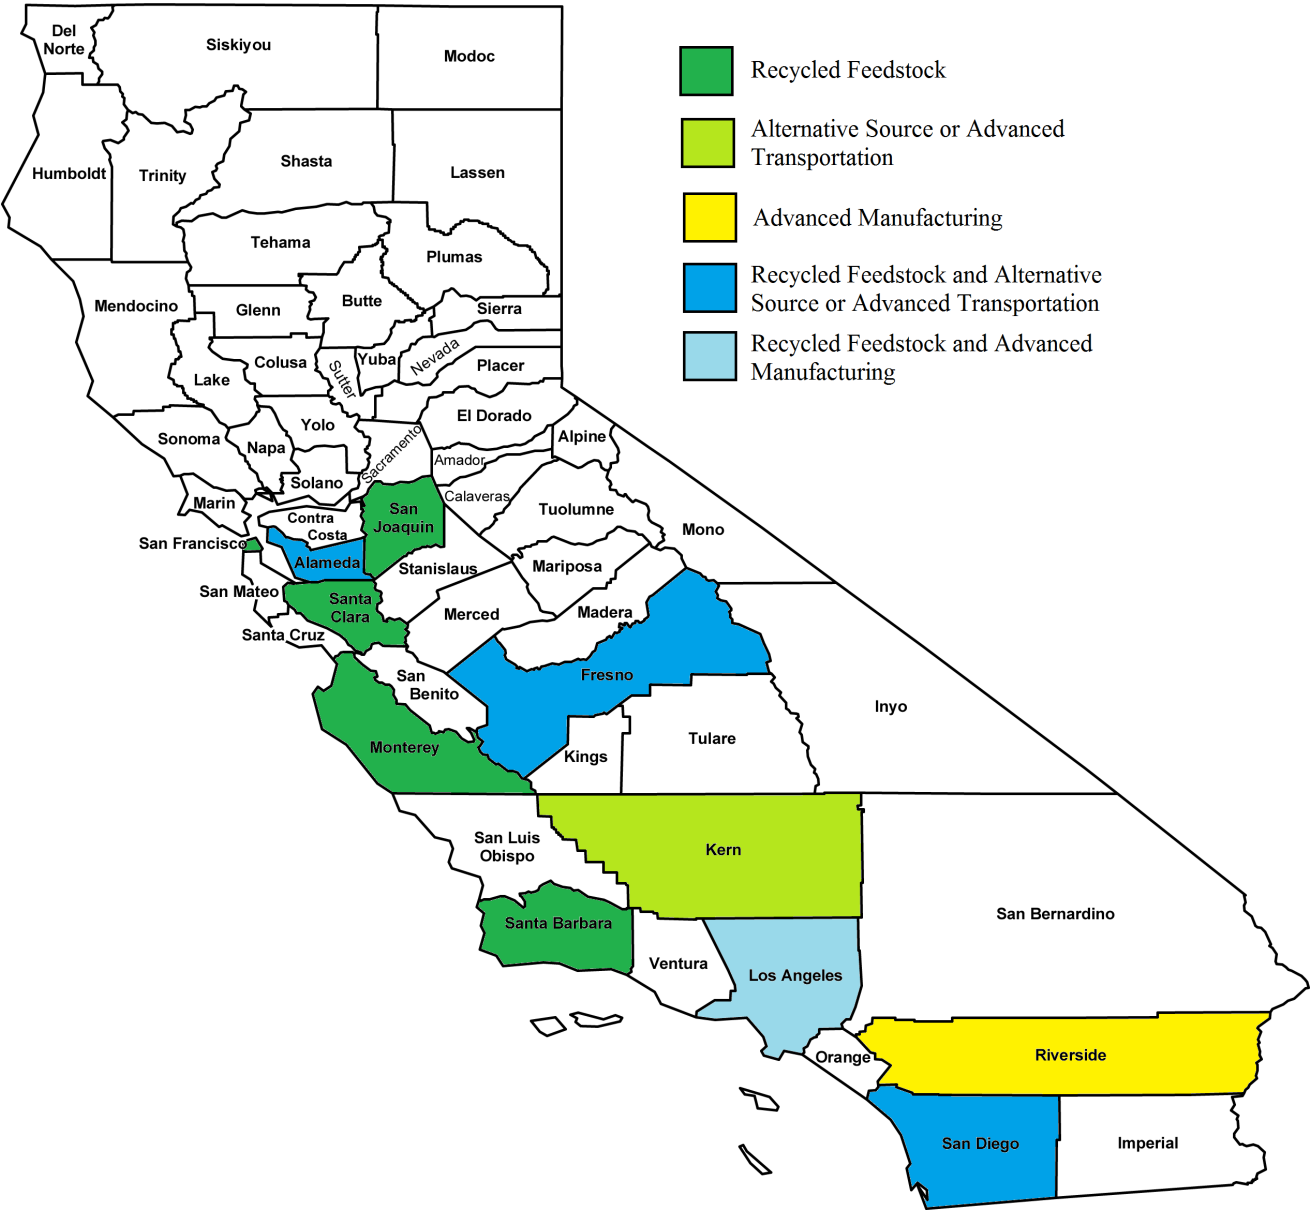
Recycled Feedstock

Alternative Source or Advanced Transportation

Advanced Manufacturing

Recycled Feedstock and Alternative Source or Advanced Transportation

Recycled Feedstock and Advanced Manufacturing

Del Norte
Siskiyou
Modoc
Humboldt
Trinity
Shasta
Lassen
Tehama
Plumas
Mendocino
Glenn
Butte
Sierra
Colusa
Yuba
Nevada
Placer
Sutter
Lake
Yolo
El Dorado
Sonoma
Napa
Sacramento
Alpine
Amador
Solano
Marin
Calaveras
Contra Costa
San Joaquin
Tuolumne
Mono
San Francisco
Alameda
Stanislaus
Mariposa
San Mateo
Santa Clara
Merced
Madera
Santa Cruz
San Benito
Fresno
Inyo
Monterey
Kings
Tulare
San Luis Obispo
Kern
Santa Barbara
San Bernardino
Ventura
Los Angeles
Orange
Riverside
San Diego
Imperial